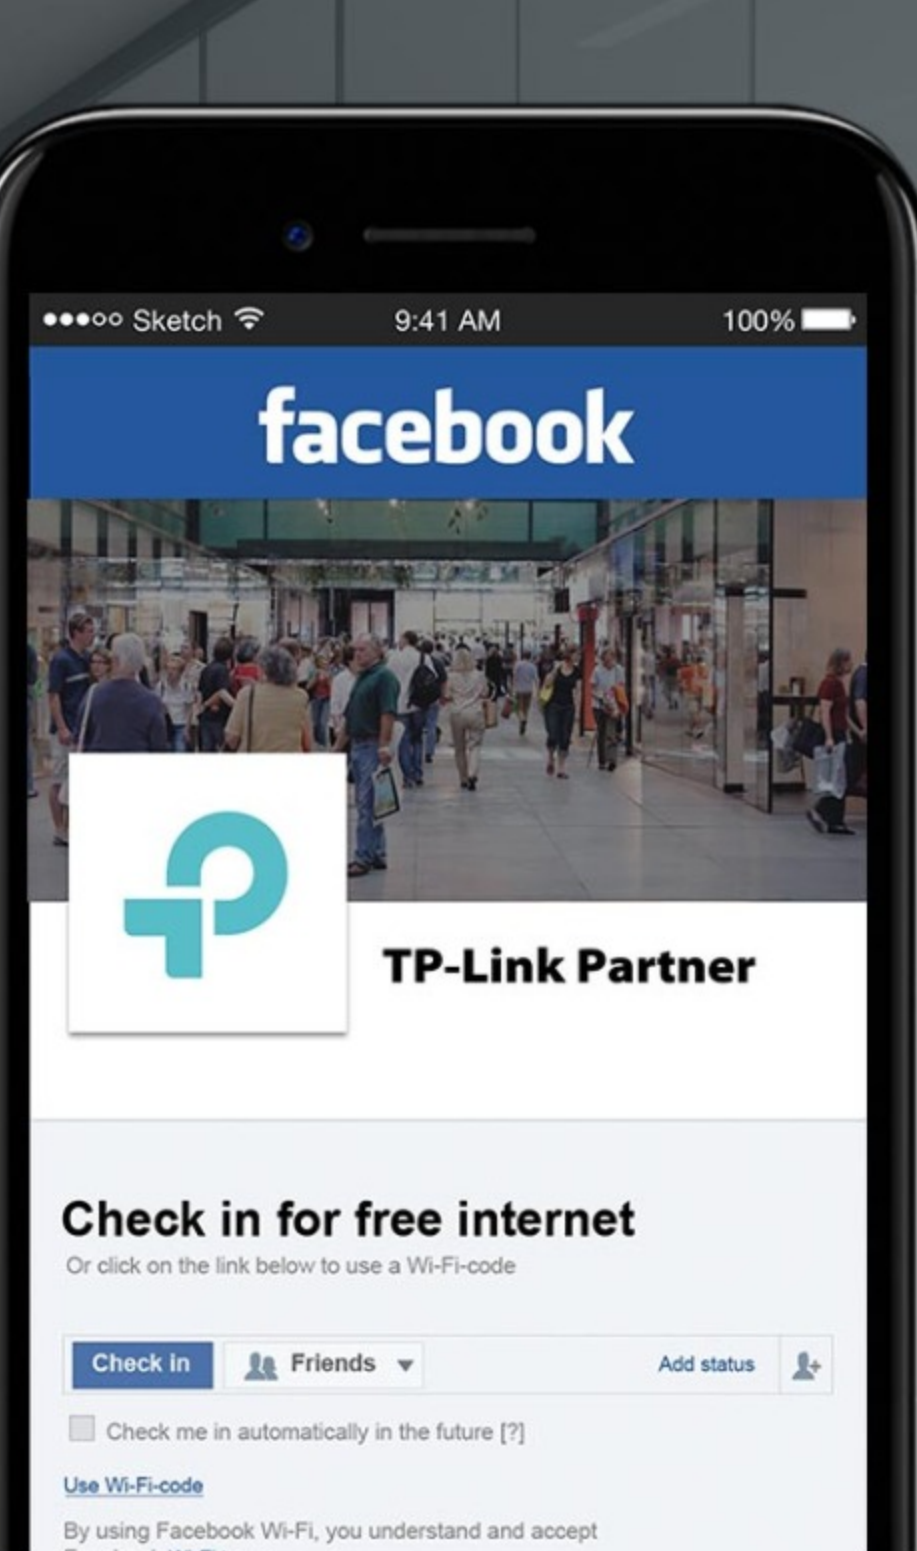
●●●○○ Sketch 9:41 AM 100%

facebook

TP-Link Partner

Check in for free internet
Or click on the link below to use a Wi-Fi-code

Check in | Friends | Add status

Check me in automatically in the future [?]

Use Wi-Fi-code

By using Facebook Wi-Fi, you understand and accept
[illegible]